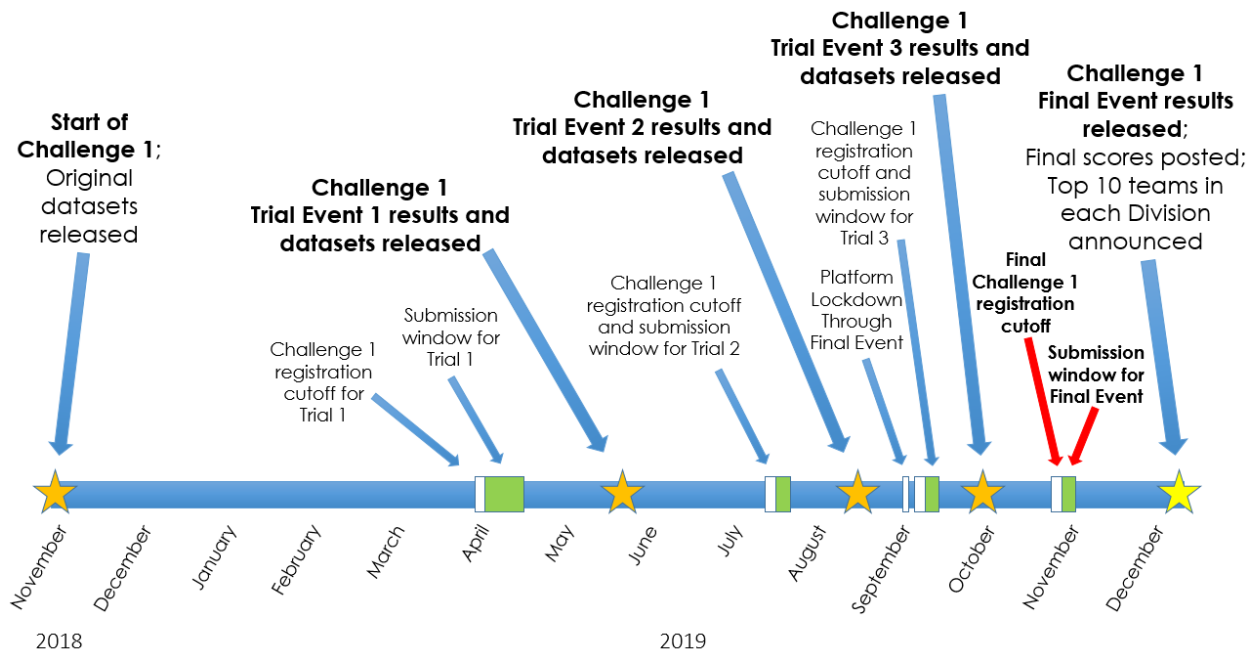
Start of Challenge 1; Original datasets released

Challenge 1 Trial Event 1 results and datasets released

Challenge 1 registration cutoff for Trial 1

Submission window for Trial 1

Challenge 1 Trial Event 2 results and datasets released

Challenge 1 registration cutoff and submission window for Trial 2

Challenge 1 registration cutoff and submission window for Trial 3

Platform Lockdown Through Final Event

Challenge 1 Trial Event 3 results and datasets released

Final Challenge 1 registration cutoff

Submission window for Final Event

Challenge 1 Final Event results released; Final scores posted; Top 10 teams in each Division announced

November
December
January
February
March
April
May
June
July
August
September
October
November
December

2018

2019